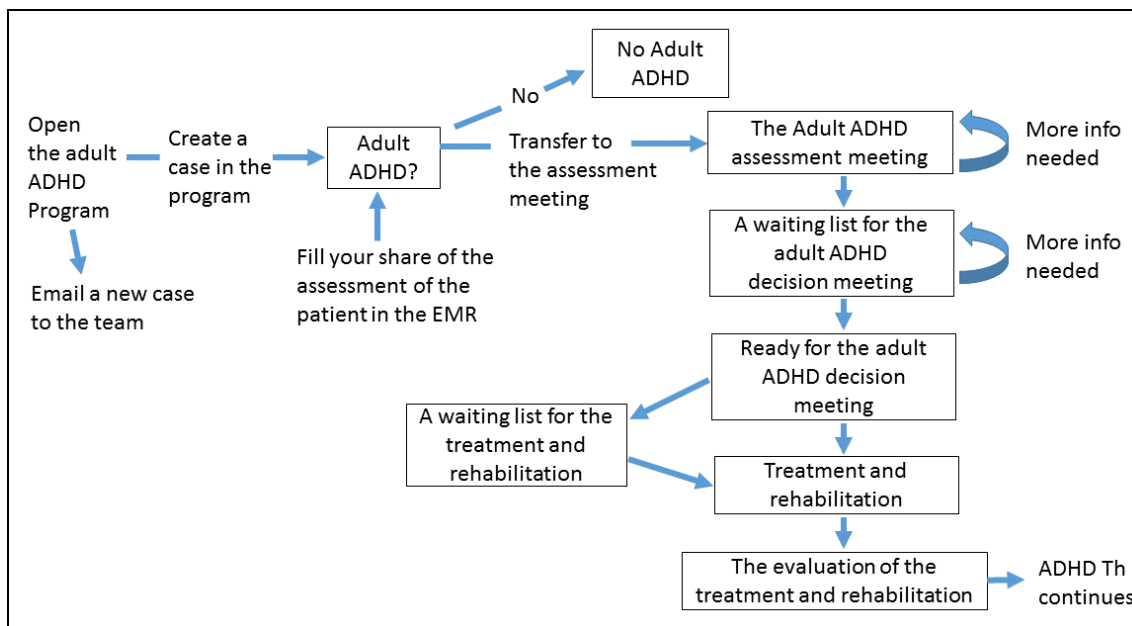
Open the adult ADHD Program

Email a new case to the team

Create a case in the program

Adult ADHD?

Fill your share of the assessment of the patient in the EMR

No

No Adult ADHD

Transfer to the assessment meeting

The Adult ADHD assessment meeting

More info needed

A waiting list for the adult ADHD decision meeting

More info needed

Ready for the adult ADHD decision meeting

A waiting list for the treatment and rehabilitation

Treatment and rehabilitation

The evaluation of the treatment and rehabilitation

ADHD Th continues